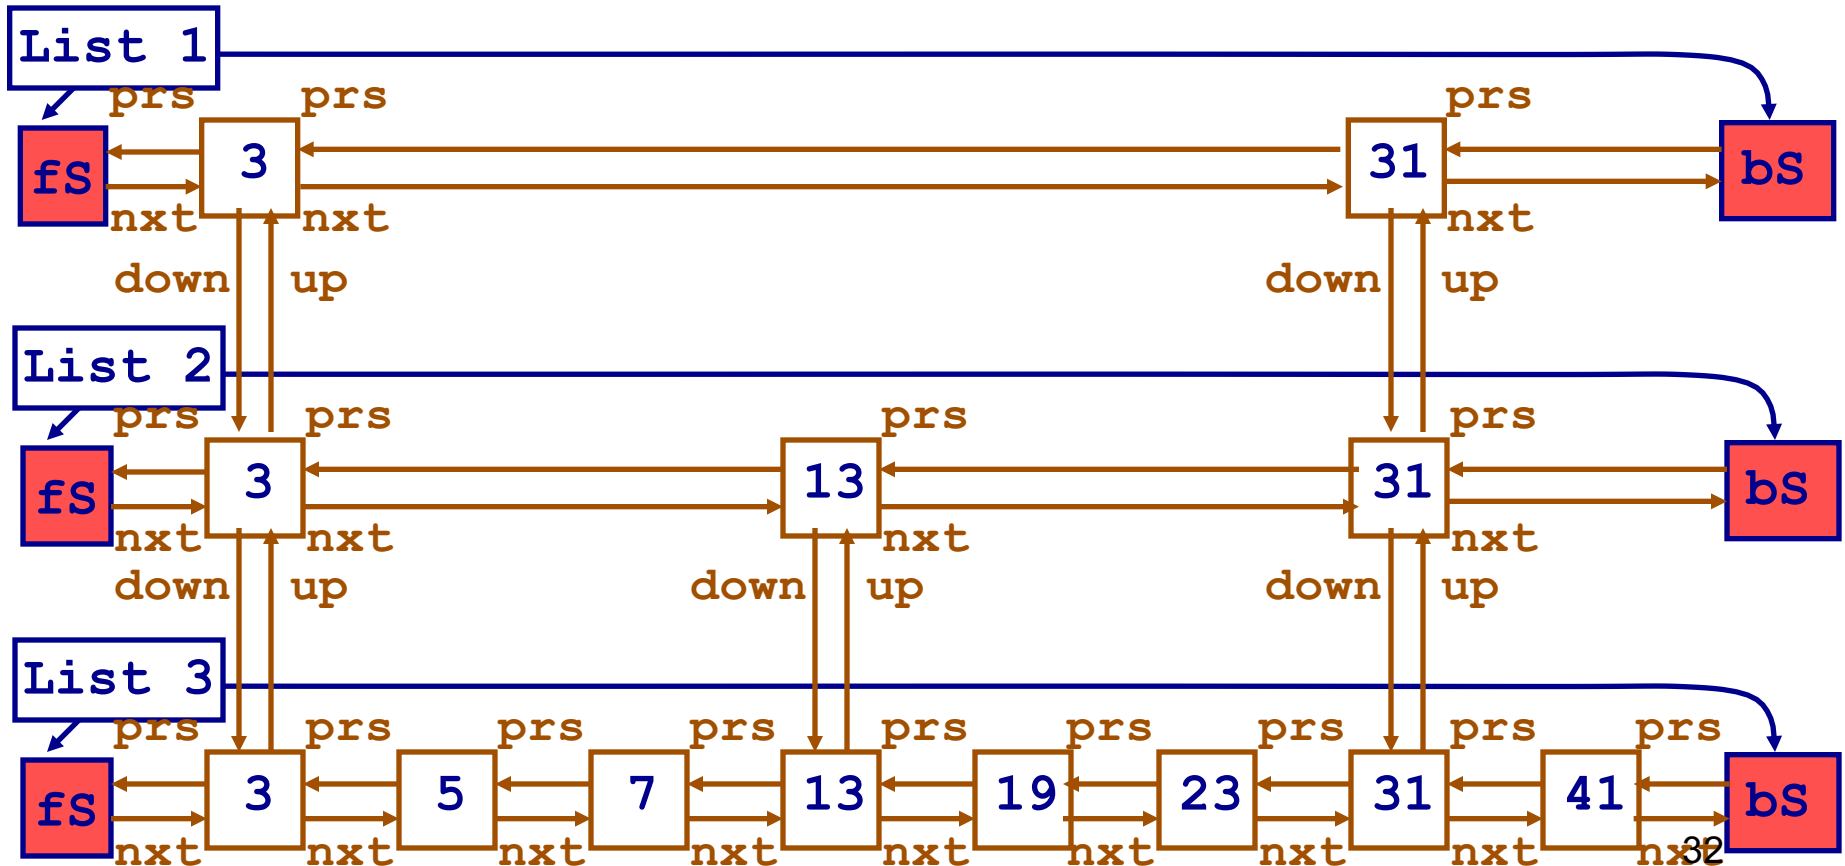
List 1

prs prs prs

fS 3 31 bS

nxt nxt nxt

down up down up

List 2

prs prs prs prs

fS 3 13 31 bS

nxt nxt nxt nxt

down up down up down up

List 3

prs prs prs prs prs prs prs prs prs

fS 3 5 7 13 19 23 31 41 bS

nxt nxt nxt nxt nxt nxt nxt nxt nxt

32